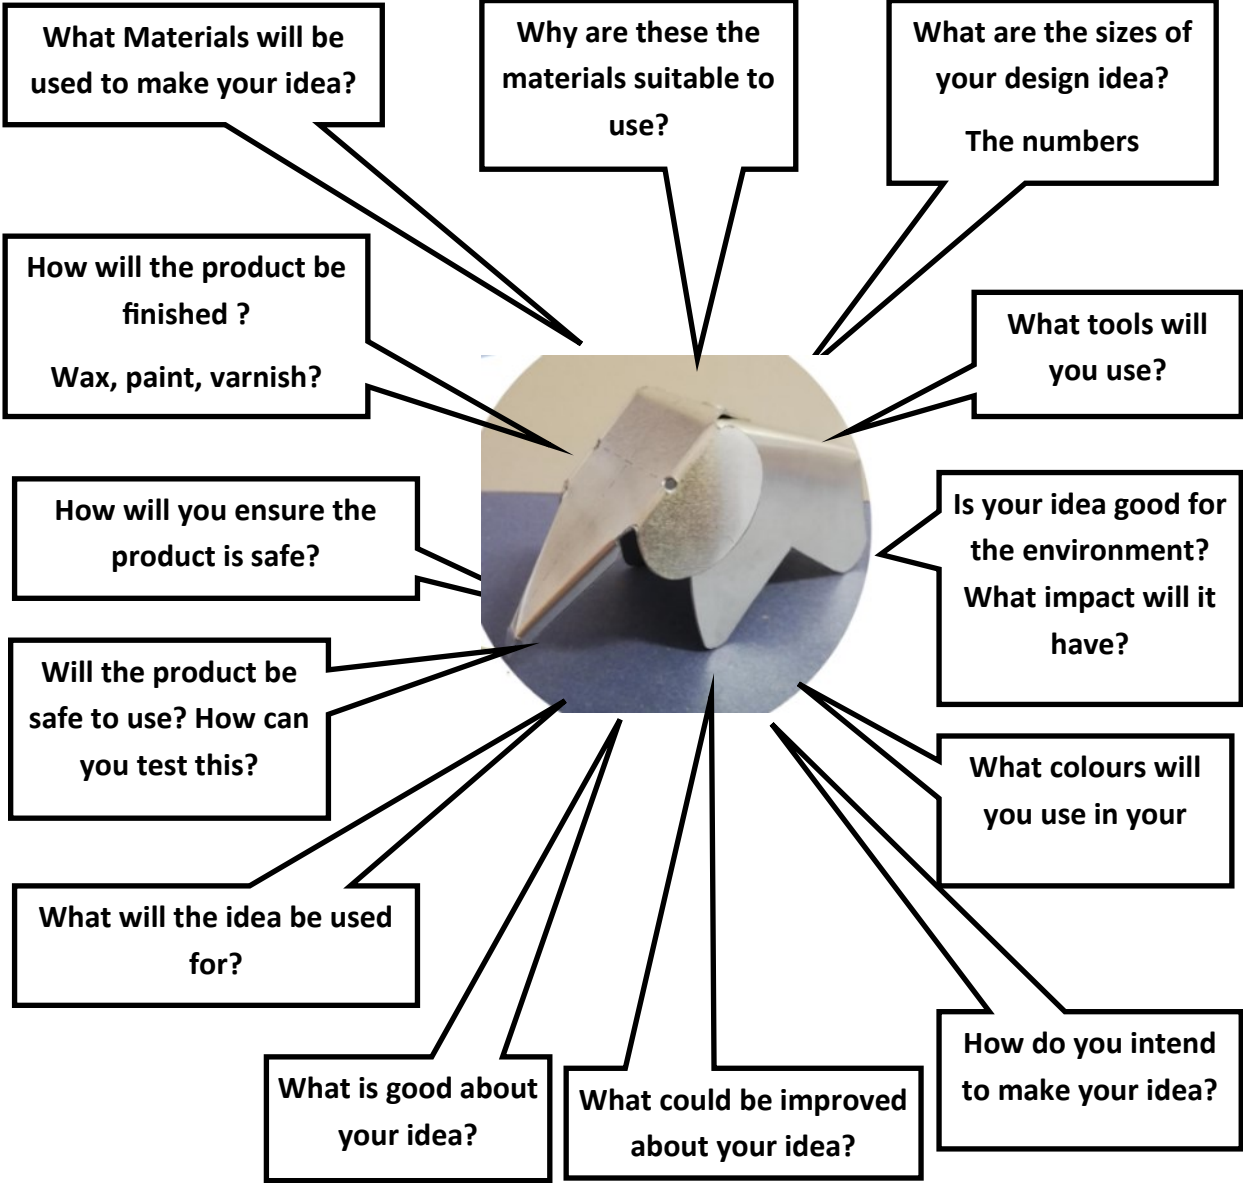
What Materials will be used to make your idea?

Why are these the materials suitable to use?

What are the sizes of your design idea?

The numbers

How will the product be finished ?

Wax, paint, varnish?

What tools will you use?

How will you ensure the product is safe?

Is your idea good for the environment? What impact will it have?

Will the product be safe to use? How can you test this?

What colours will you use in your

What will the idea be used for?

How do you intend to make your idea?

What is good about your idea?

What could be improved about your idea?